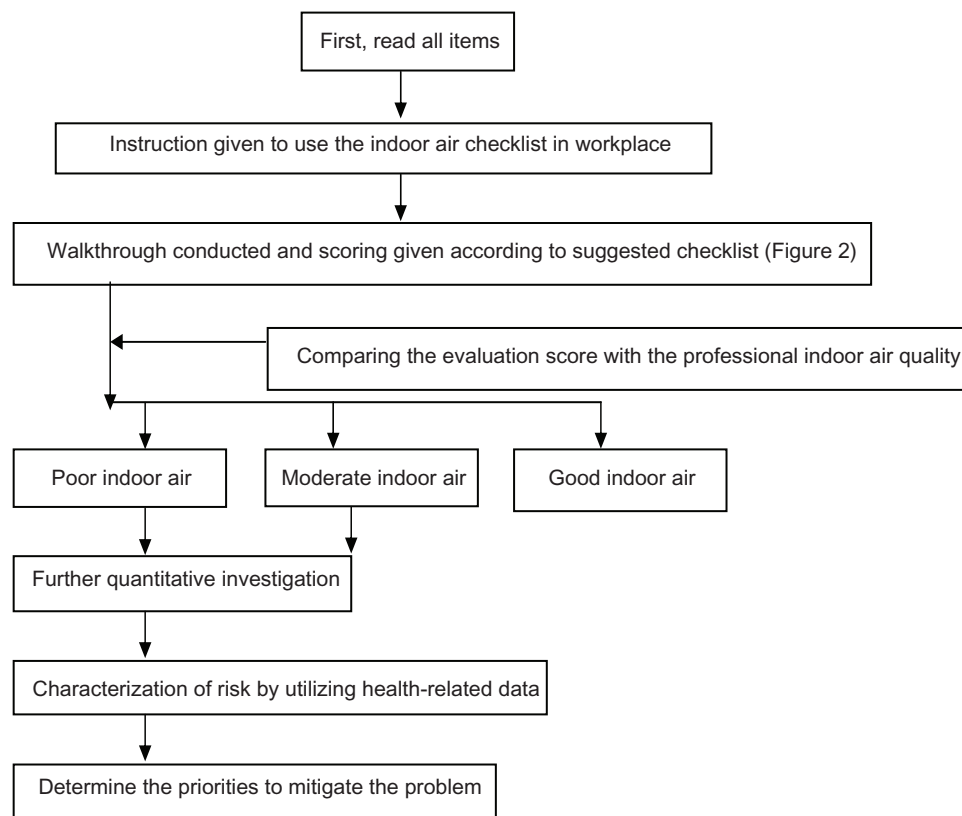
First, read all items

Instruction given to use the indoor air checklist in workplace

Walkthrough conducted and scoring given according to suggested checklist (Figure 2)

Comparing the evaluation score with the professional indoor air quality

Poor indoor air

Moderate indoor air

Good indoor air

Further quantitative investigation

Characterization of risk by utilizing health-related data

Determine the priorities to mitigate the problem